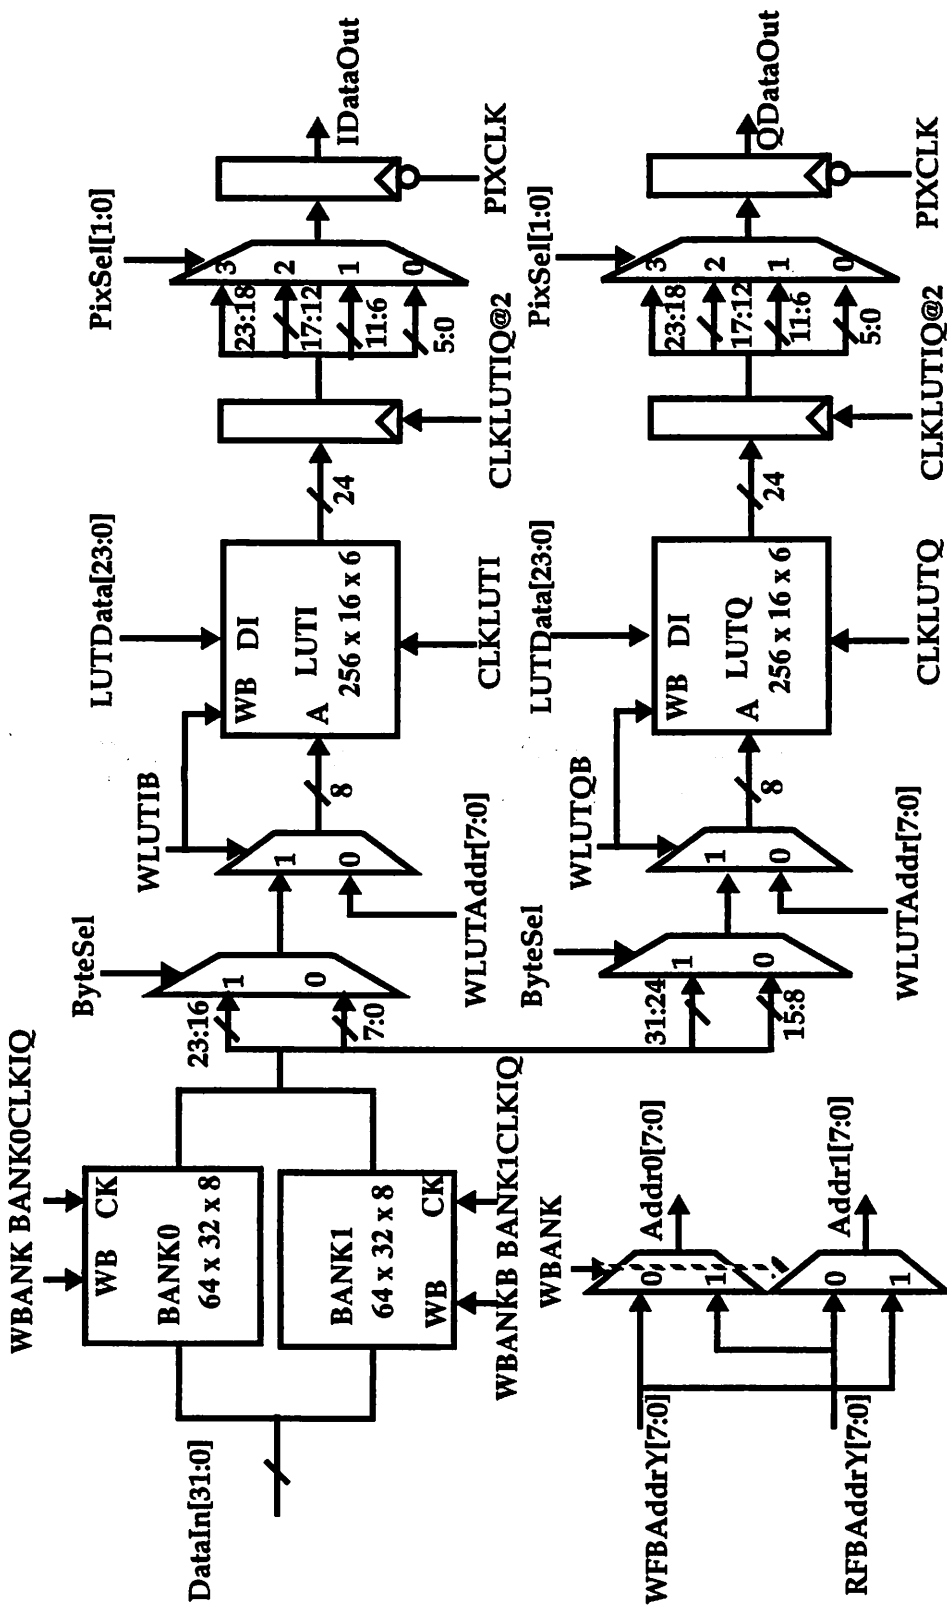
WBANK BANK0CLKIQ

WB CK
BANK0
64 x 32 x 8

BANK1
64 x 32 x 8
WB CK

WBANKB BANK1CLKIQ

DataIn[31:0]

ByteSel
23:16
1
0
7:0

WLUTIB
1
0
8
WLUTAddr[7:0]

LUTData[23:0]
WB DI
LUTI
A 256 x 16 x 6
CLKLUTI

24

CLKLUTIQ@2

PixSel[1:0]
3
2
1
0
23:18
17:12
11:6
5:0

IDataOut
PIXCLK

ByteSel
31:24
1
0
15:8

WLUTQB
1
0
8
WLUTAddr[7:0]

LUTData[23:0]
WB DI
LUTQ
A 256 x 16 x 6
CLKLUTQ

24

CLKLUTIQ@2

PixSel[1:0]
3
2
1
0
23:18
17:12
11:6
5:0

QDataOut
PIXCLK

WBANK
0
1
Addr0[7:0]
0
1
Addr1[7:0]

WFBAddrY[7:0]
RFBAddrY[7:0]